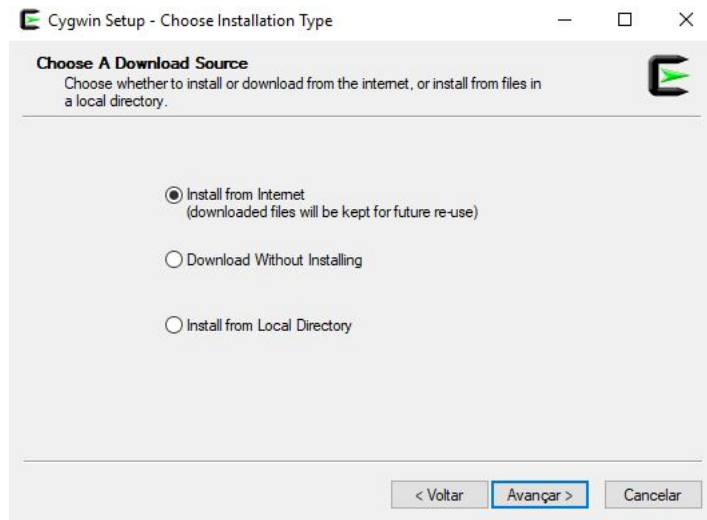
Cygwin Setup - Choose Installation Type

Choose A Download Source
Choose whether to install or download from the internet, or install from files in a local directory.

Install from Internet
(downloaded files will be kept for future re-use)

Download Without Installing

Install from Local Directory

< Voltar
Avançar >
Cancelar